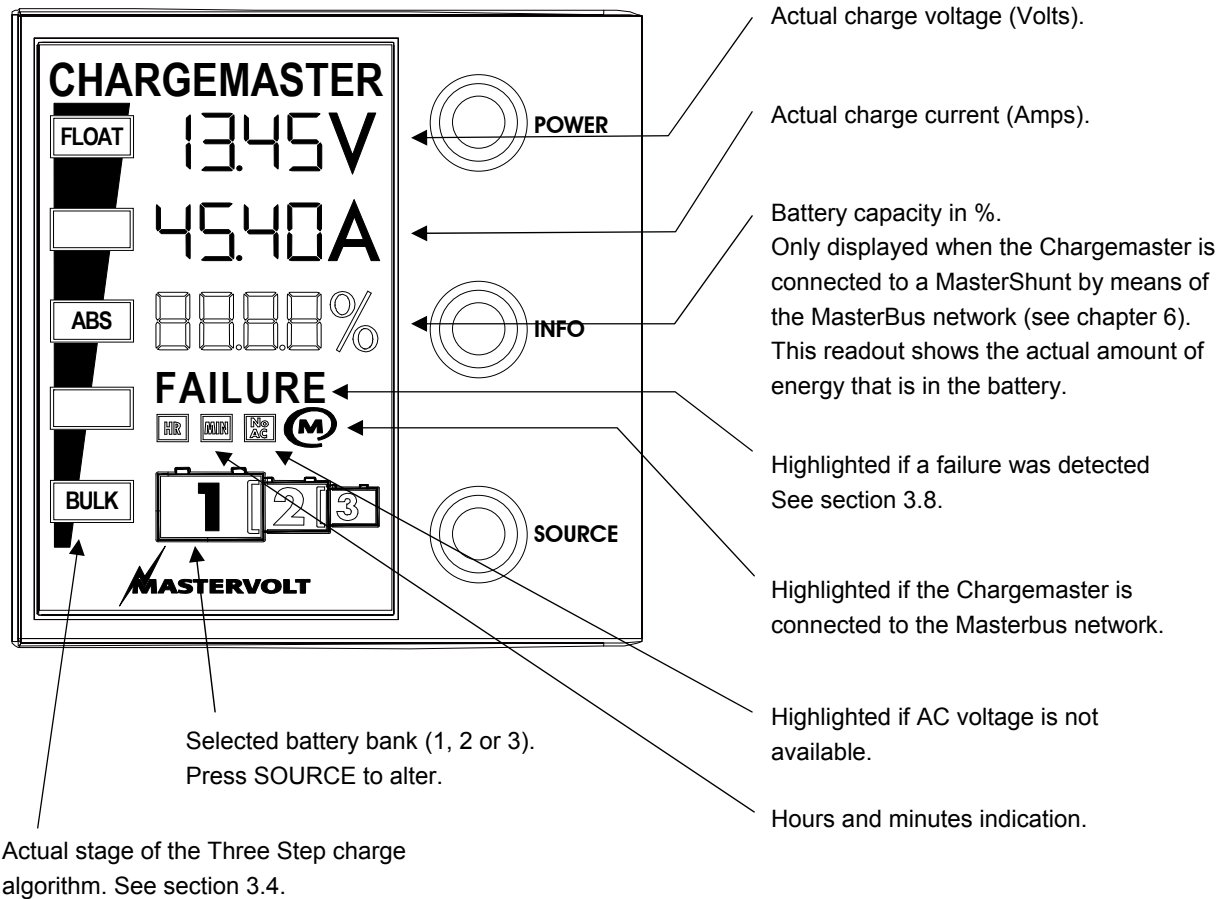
CHARGEMASTER

FLOAT

13.45V

45.40A

ABS

88.8.8%

FAILURE

HR MIN No AC

BULK

1 2 3

MASTERVOLT

POWER

INFO

SOURCE

Actual charge voltage (Volts).

Actual charge current (Amps).

Battery capacity in %.
Only displayed when the Chargemaster is connected to a MasterShunt by means of the MasterBus network (see chapter 6). This readout shows the actual amount of energy that is in the battery.

Highlighted if a failure was detected See section 3.8.

Highlighted if the Chargemaster is connected to the Masterbus network.

Highlighted if AC voltage is not available.

Hours and minutes indication.

Selected battery bank (1, 2 or 3). Press SOURCE to alter.

Actual stage of the Three Step charge algorithm. See section 3.4.